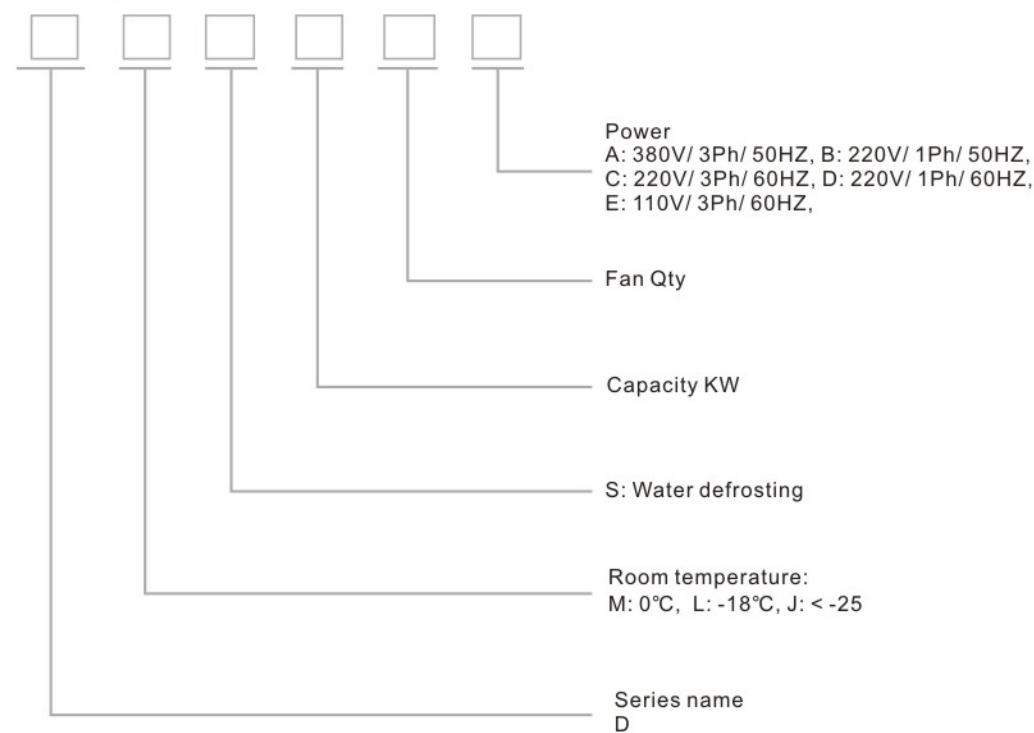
Power
A: 380V/ 3Ph/ 50HZ, B: 220V/ 1Ph/ 50HZ, C: 220V/ 3Ph/ 60HZ, D: 220V/ 1Ph/ 60HZ, E: 110V/ 3Ph/ 60HZ,

Fan Qty

Capacity KW

S: Water defrosting

Room temperature:
M: 0℃, L: -18℃, J: < -25

Series name
D